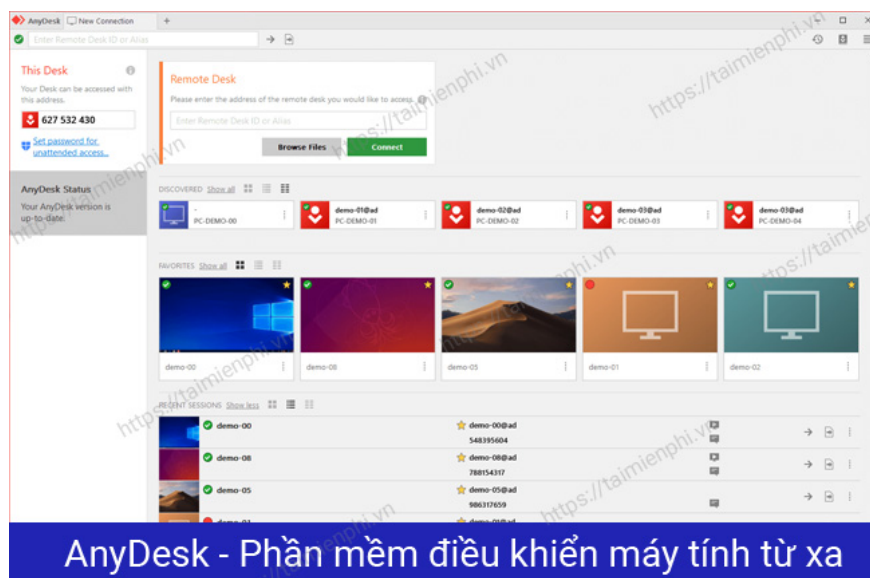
AnyDesk New Connection +

Enter Remote Desk ID or Alias

This Desk

Your Desk can be accessed with this address.

627 532 430

Set password for unattended access...

AnyDesk Status

Your AnyDesk version is up-to-date.

Remote Desk

Please enter the address of the remote desk you would like to access.

Enter Remote Desk ID or Alias

Browse Files

Connect

DISCOVERED Show all

-
PC-DEMO-00

demo-01@ad
PC-DEMO-01

demo-02@ad
PC-DEMO-02

demo-03@ad
PC-DEMO-03

demo-03@ad
PC-DEMO-04

FAVORITES Show all

demo-00

demo-08

demo-05

demo-01

demo-02

RECENT SESSIONS Show less

demo-00 demo-00@ad 548395604

demo-08 demo-08@ad 788154317

demo-05 demo-05@ad 986317659

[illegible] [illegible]

https://taimienphi.vn

AnyDesk - Phần mềm điều khiển máy tính từ xa